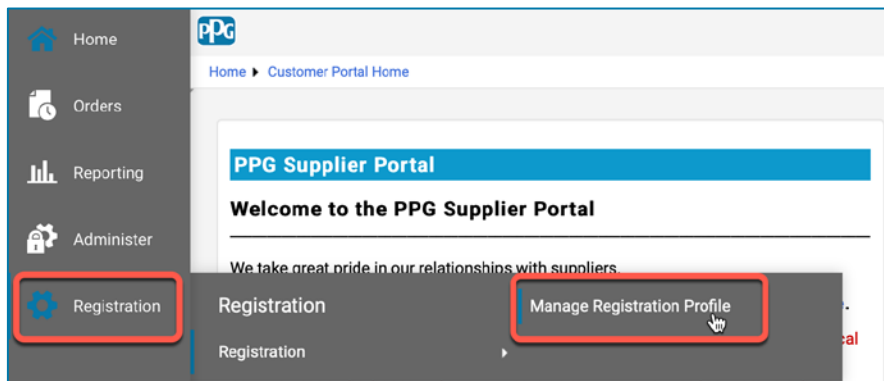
Home

Orders

Reporting

Administer

Registration

PPG

Home ▸ Customer Portal Home

PPG Supplier Portal

Welcome to the PPG Supplier Portal

We take great pride in our relationships with suppliers.

Registration

Registration

Manage Registration Profile

cal